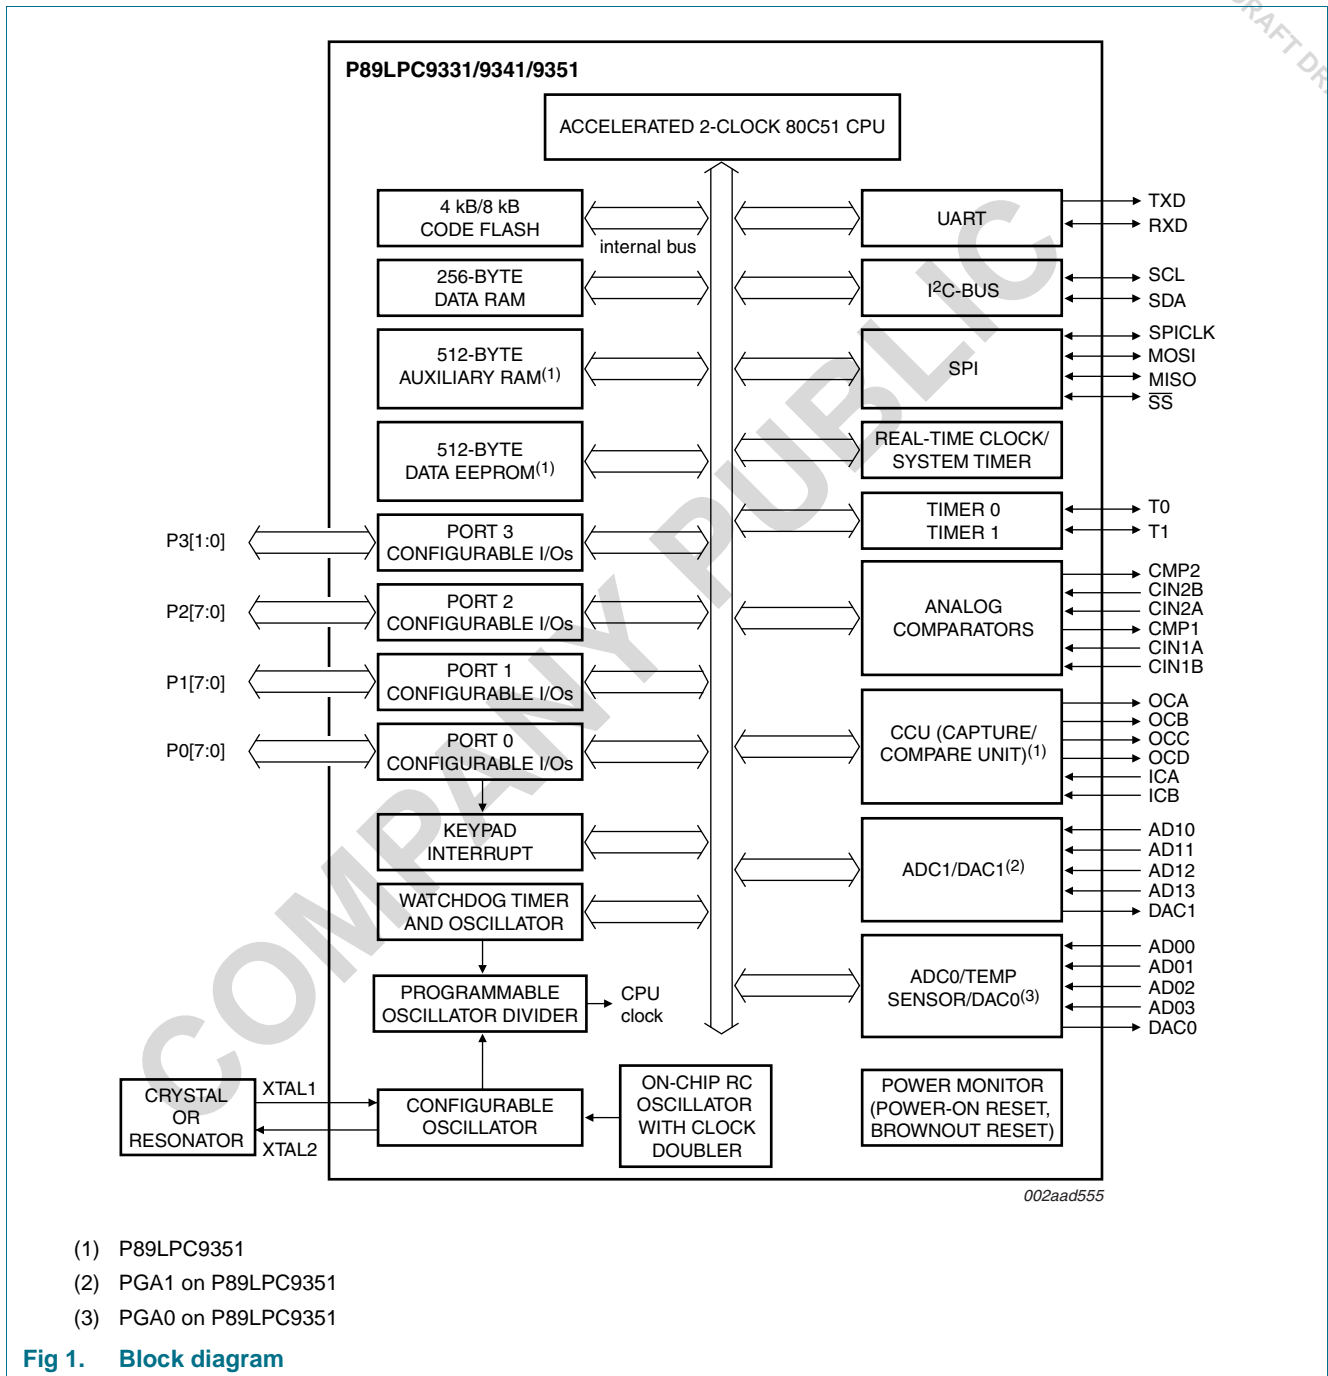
P89LPC9331/9341/9351

ACCELERATED 2-CLOCK 80C51 CPU

4 kB/8 kB CODE FLASH

internal bus

256-BYTE DATA RAM

512-BYTE AUXILIARY RAM$^{(1)}$

512-BYTE DATA EEPROM$^{(1)}$

P3[1:0]

PORT 3 CONFIGURABLE I/Os

P2[7:0]

PORT 2 CONFIGURABLE I/Os

P1[7:0]

PORT 1 CONFIGURABLE I/Os

P0[7:0]

PORT 0 CONFIGURABLE I/Os

KEYPAD INTERRUPT

WATCHDOG TIMER AND OSCILLATOR

PROGRAMMABLE OSCILLATOR DIVIDER

CPU clock

UART

TXD

RXD

I$^2$C-BUS

SCL

SDA

SPI

SPICLK

MOSI

MISO

$\overline{SS}$

REAL-TIME CLOCK/ SYSTEM TIMER

TIMER 0 TIMER 1

T0

T1

ANALOG COMPARATORS

CMP2

CIN2B

CIN2A

CMP1

CIN1A

CIN1B

CCU (CAPTURE/ COMPARE UNIT)$^{(1)}$

OCA

OCB

OCC

OCD

ICA

ICB

ADC1/DAC1$^{(2)}$

AD10

AD11

AD12

AD13

DAC1

ADC0/TEMP SENSOR/DAC0$^{(3)}$

AD00

AD01

AD02

AD03

DAC0

CRYSTAL OR RESONATOR

XTAL1

XTAL2

CONFIGURABLE OSCILLATOR

ON-CHIP RC OSCILLATOR WITH CLOCK DOUBLER

POWER MONITOR (POWER-ON RESET, BROWNOUT RESET)

002aad555

COMPANY PUBLIC

RAFT DR

(1) P89LPC9351

(2) PGA1 on P89LPC9351

(3) PGA0 on P89LPC9351

Fig 1. Block diagram